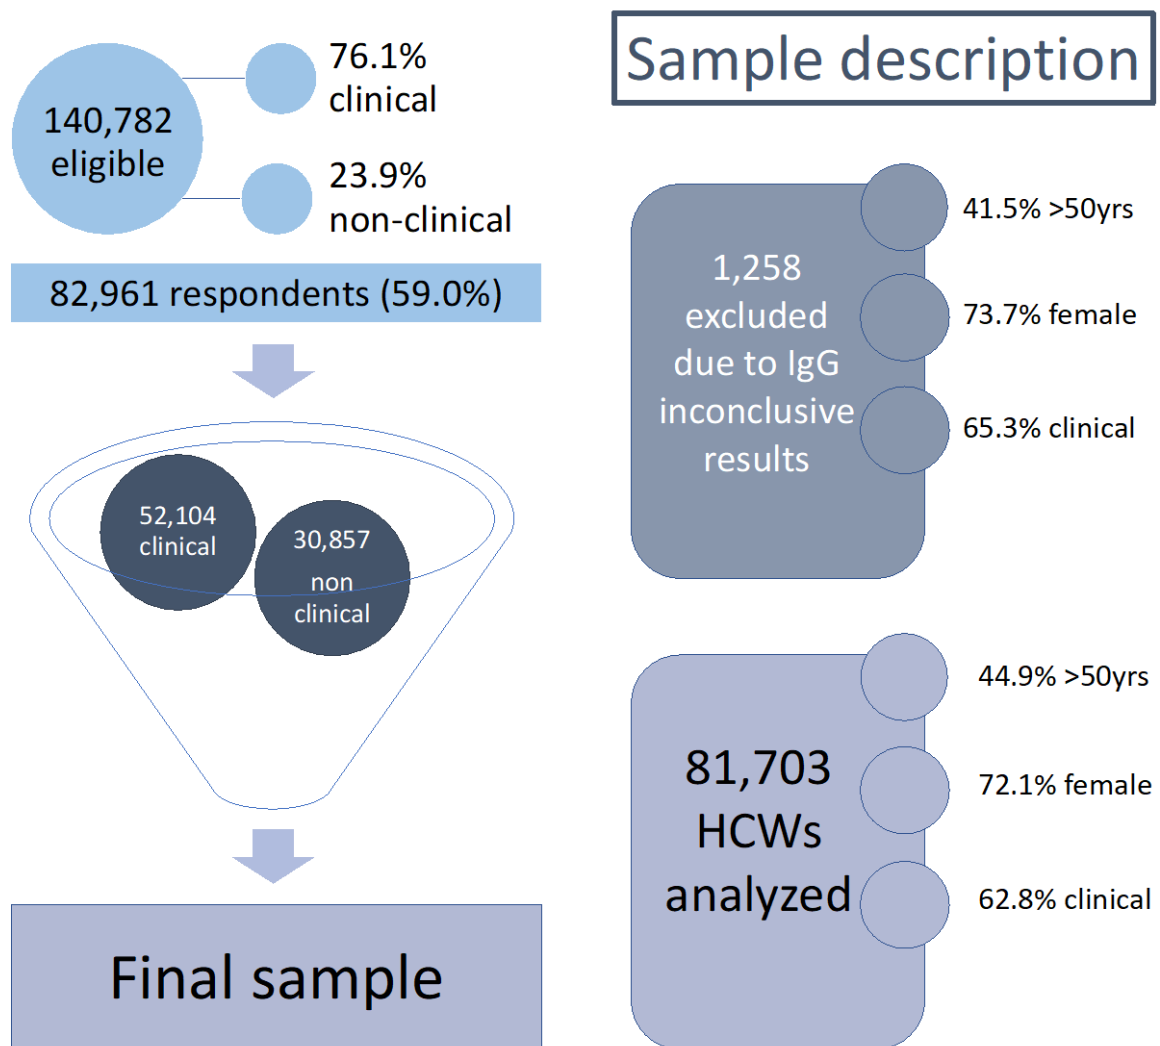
140,782 eligible

76.1% clinical

23.9% non-clinical

82,961 respondents (59.0%)

52,104 clinical

30,857 non clinical

Final sample

Sample description

1,258 excluded due to IgG inconclusive results

41.5% >50yrs

73.7% female

65.3% clinical

81,703 HCWs analyzed

44.9% >50yrs

72.1% female

62.8% clinical